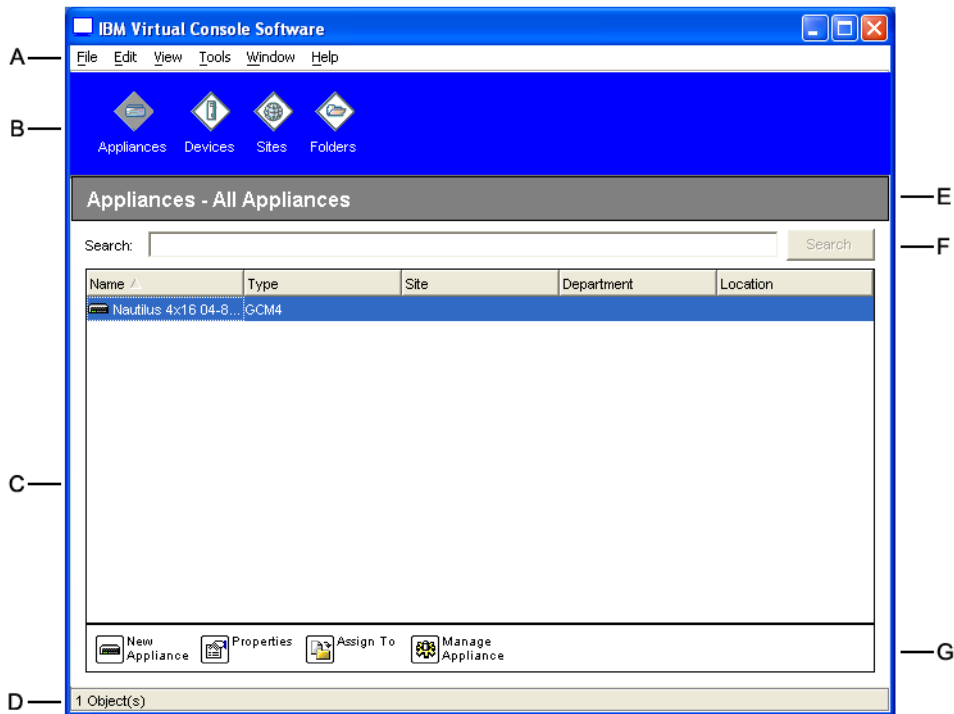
IBM Virtual Console Software

A
File Edit View Tools Window Help

B
Appliances Devices Sites Folders

Appliances - All Appliances
E

Search:
Search
F

| Name | Type | Site | Department | Location |
|---|---|---|---|---|
| Nautilus 4x16 04-8... | GCM4 | | | |

C

New Appliance
Properties
Assign To
Manage Appliance
G

D
1 Object(s)